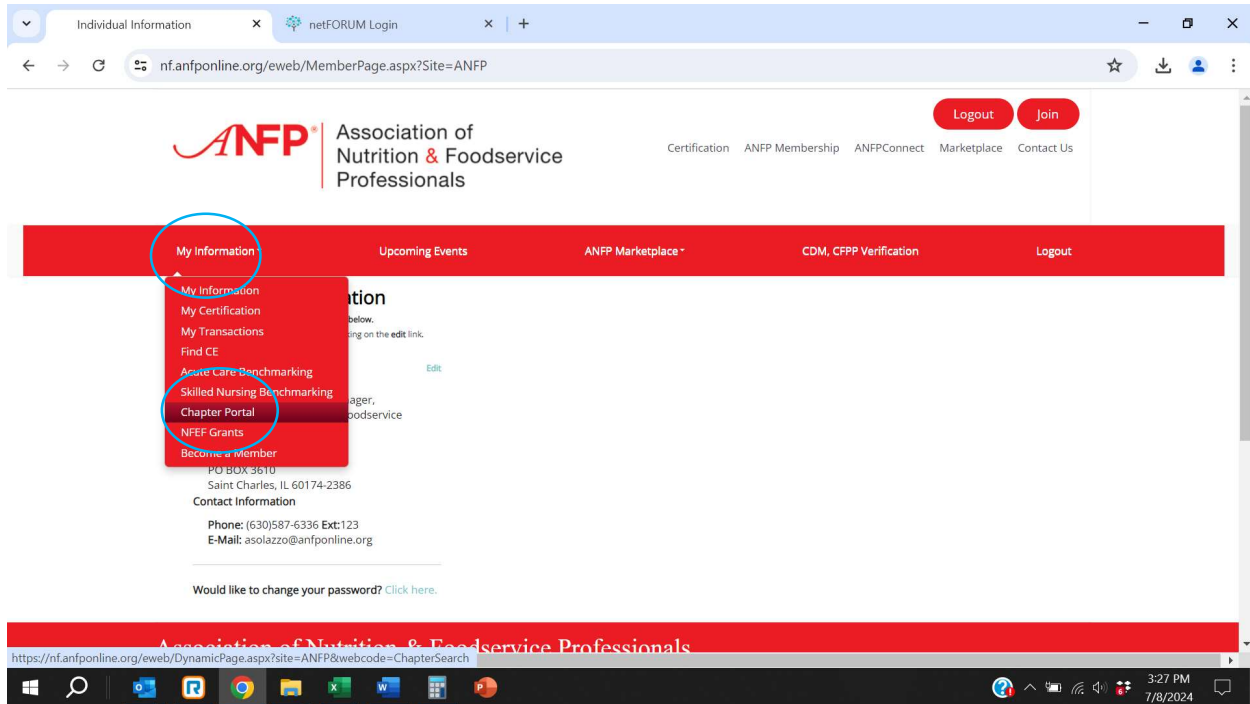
Individual Information ×
netFORUM Login ×
+

nf.anfponline.org/eweb/MemberPage.aspx?Site=ANFP

ANFP®
Association of Nutrition & Foodservice Professionals

Logout
Join

Certification ANFP Membership ANFPConnect Marketplace Contact Us

My Information
Upcoming Events
ANFP Marketplace
CDM, CFPP Verification
Logout

My Information
My Certification
My Transactions
Find CE
Acute Care Benchmarking
Skilled Nursing Benchmarking
Chapter Portal
NFEF Grants
Become a Member

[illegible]tion
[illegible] below.
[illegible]ing on the edit link.

Edit

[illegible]ager,
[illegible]oodservice

PO BOX 3610
Saint Charles, IL 60174-2386
Contact Information

Phone: (630)587-6336 Ext:123
E-Mail: asolazzo@anfponline.org

Would like to change your password? Click here.

Association of Nutrition & Foodservice Professionals

https://nf.anfponline.org/eweb/DynamicPage.aspx?site=ANFP&webcode=ChapterSearch

3:27 PM
7/8/2024